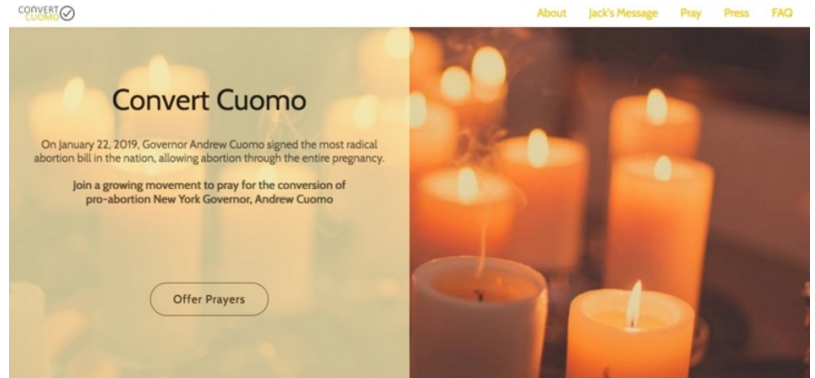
CONVERT CUOMO

About Jack's Message Pray Press FAQ

Convert Cuomo

On January 22, 2019, Governor Andrew Cuomo signed the most radical abortion bill in the nation, allowing abortion through the entire pregnancy.

Join a growing movement to pray for the conversion of pro-abortion New York Governor, Andrew Cuomo

Offer Prayers